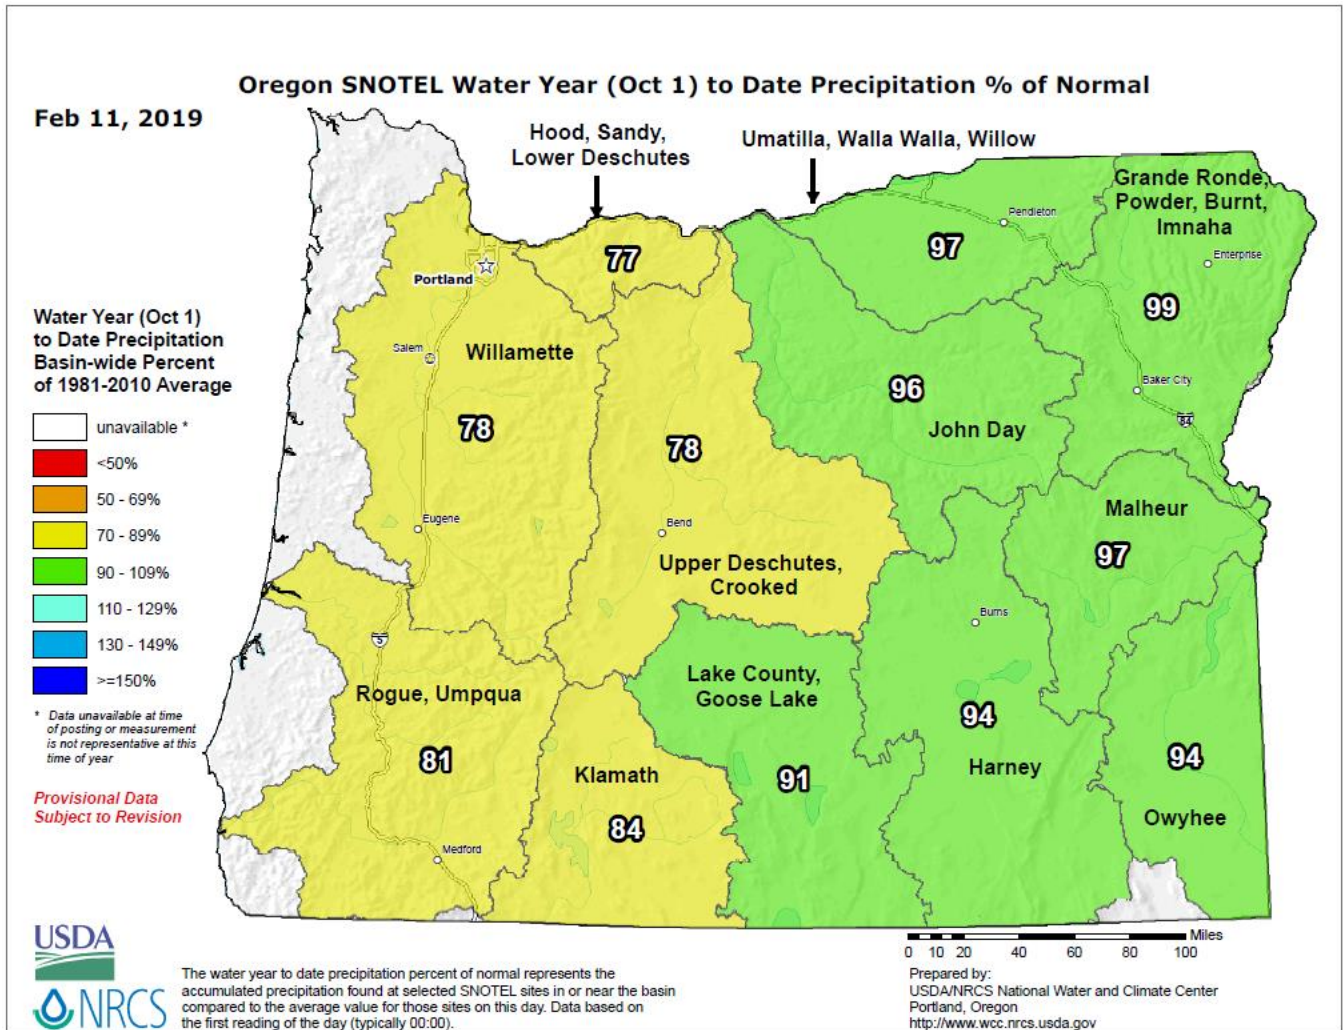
Oregon SNOTEL Water Year (Oct 1) to Date Precipitation % of Normal

Feb 11, 2019

Hood, Sandy, Lower Deschutes

Umatilla, Walla Walla, Willow

Grande Ronde, Powder, Burnt, Imnaha

Pendleton

Enterprise

97

99

77

Portland

Salem

Willamette

Baker City

84

96

John Day

78

78

Eugene

Bend

Malheur

97

Upper Deschutes, Crooked

Burns

5

Lake County, Goose Lake

Rogue, Umpqua

94

94

81

Klamath

91

Harney

Owyhee

84

Medford

Water Year (Oct 1) to Date Precipitation Basin-wide Percent of 1981-2010 Average

unavailable *

<50%

50 - 69%

70 - 89%

90 - 109%

110 - 129%

130 - 149%

>=150%

* Data unavailable at time of posting or measurement is not representative at this time of year

Provisional Data Subject to Revision

USDA

NRCS

The water year to date precipitation percent of normal represents the accumulated precipitation found at selected SNOTEL sites in or near the basin compared to the average value for those sites on this day. Data based on the first reading of the day (typically 00:00).

Miles
0 10 20 40 60 80 100

Prepared by:
USDA/NRCS National Water and Climate Center
Portland, Oregon
http://www.wcc.nrcs.usda.gov